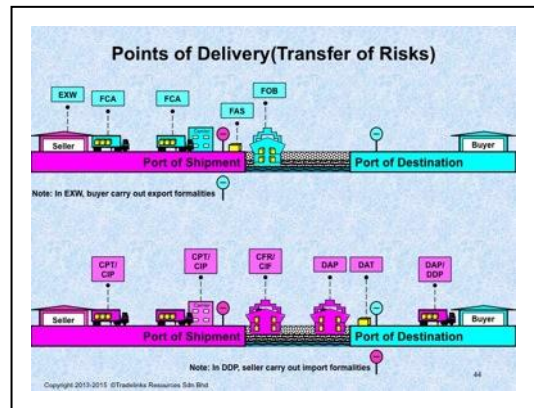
Points of Delivery(Transfer of Risks)

EXW
FCA
FCA
FAS
FOB
Seller
Buyer
Port of Shipment
Port of Destination

Note: In EXW, buyer carry out export formalities

CPT/ CIP
CPT/ CIP
CFR/ CIF
DAP
DAT
DAP/ DDP
Seller
Buyer
Port of Shipment
Port of Destination

Note: In DDP, seller carry out import formalities

Copyright 2013-2015 ©Tradelinks Resources Sdn Bhd

44